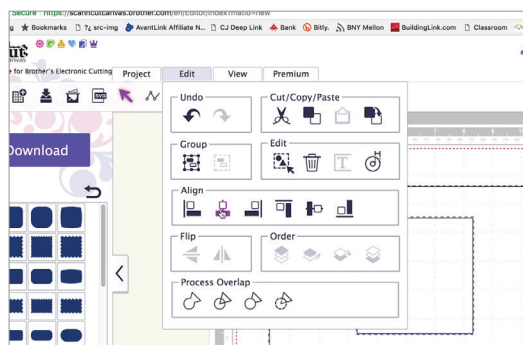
Secure https://scanncutcanvas.brother.com/en/Editor/index?ratio=new

Bookmarks | src-img | AvantLink Affiliate N... | CJ Deep Link | Bank | Bitly. | BNY Mellon | BuildingLink.com | Classroom

for Brother's Electronic Cutting

Project | Edit | View | Premium

Download

Undo

Cut/Copy/Paste

Group

Edit

Align

Flip

Order

Process Overlap